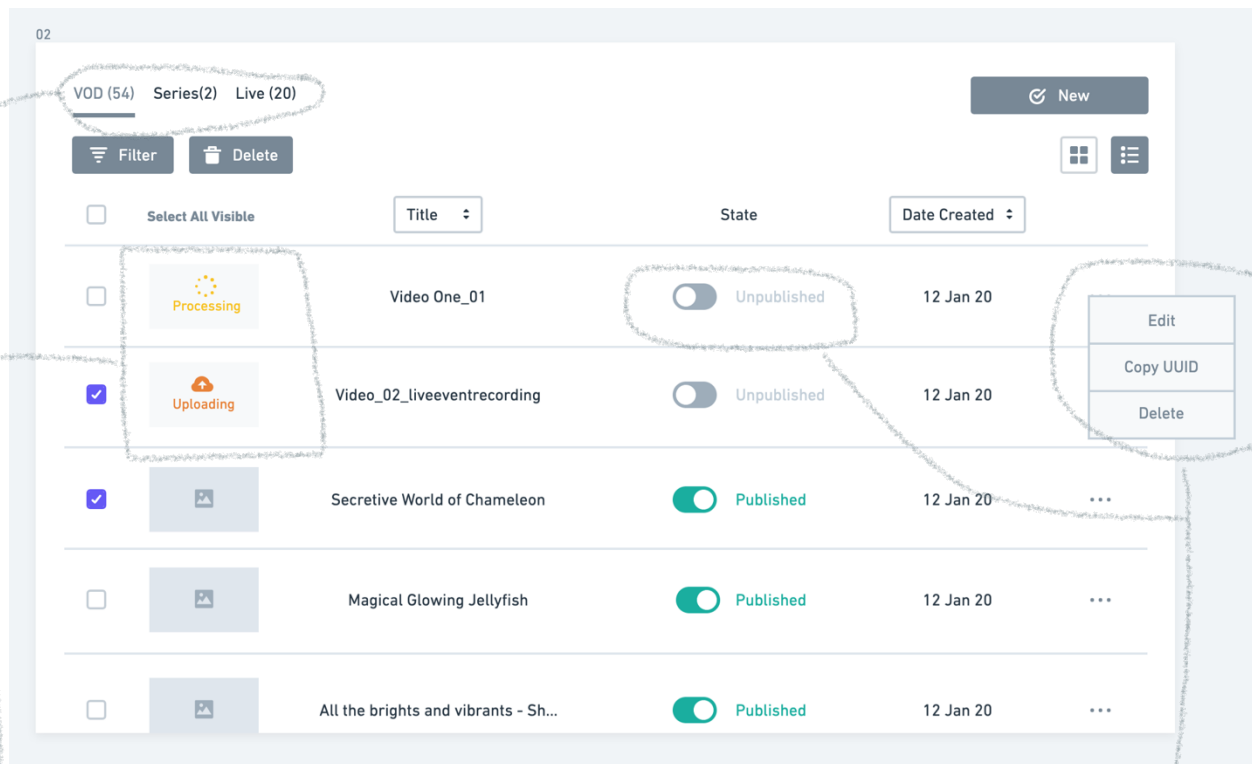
02

VOD (54) Series(2) Live (20)

New

Filter Delete

Select All Visible

Title

State

Date Created

Processing

Video One_01

Unpublished

12 Jan 20

Edit

Copy UUID

Delete

Uploading

Video_02_liveeventrecording

Unpublished

12 Jan 20

Secretive World of Chameleon

Published

12 Jan 20

Magical Glowing Jellyfish

Published

12 Jan 20

All the brights and vibrants - Sh...

Published

12 Jan 20